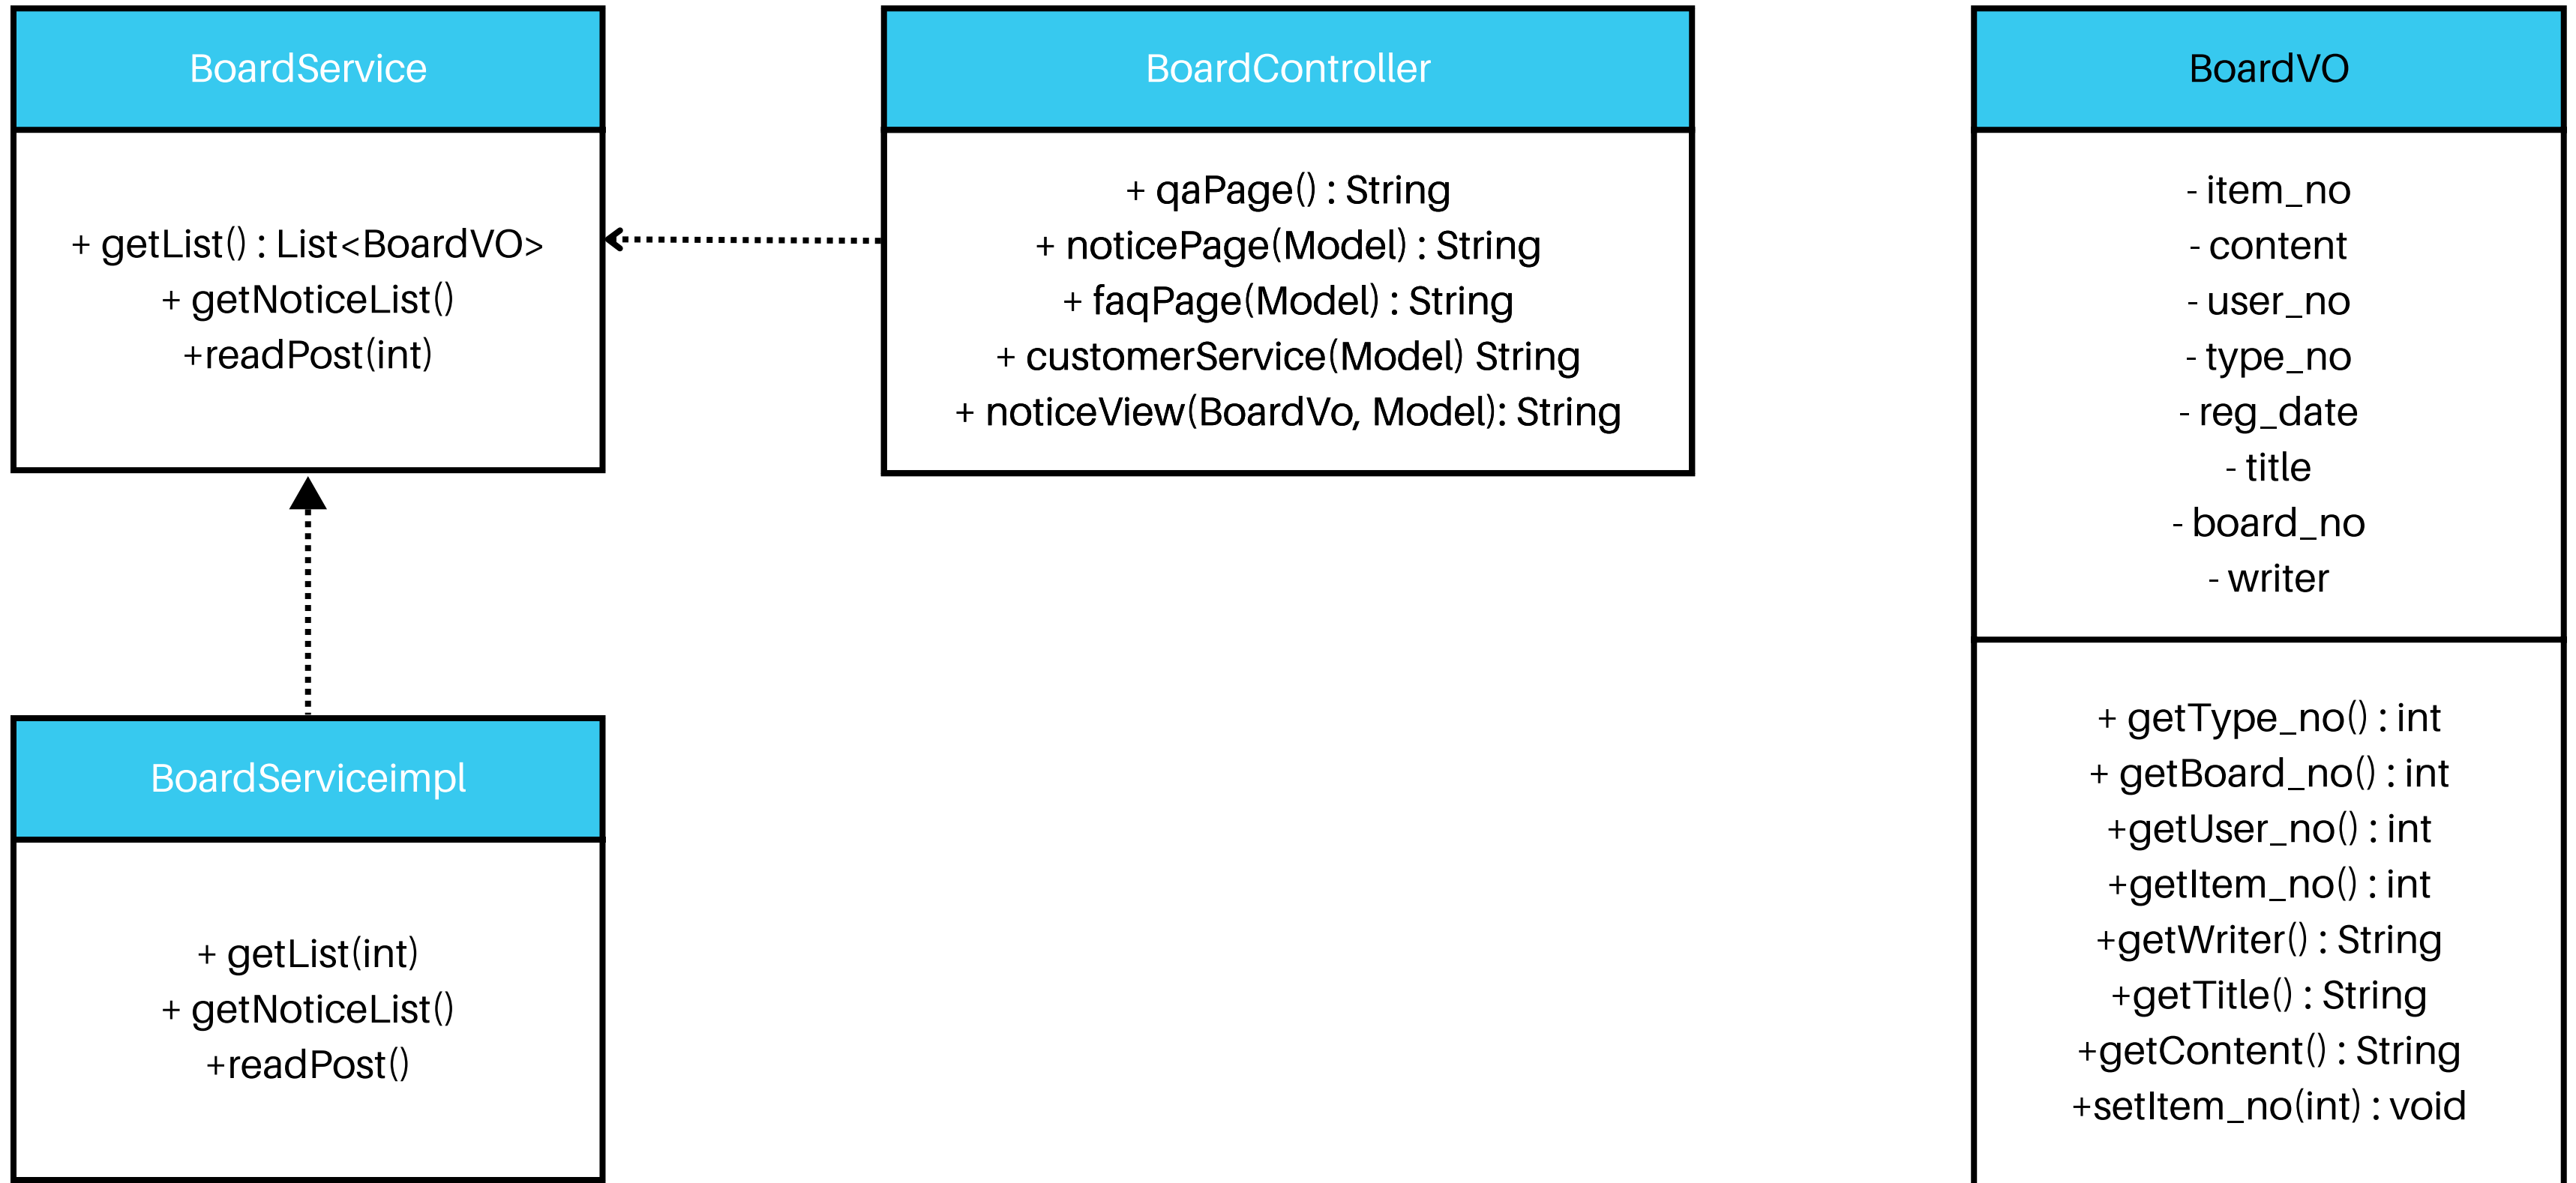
BoardService

+ getList() : List<BoardVO>
+ getNoticeList()
+readPost(int)

BoardController

+ qaPage() : String
+ noticePage(Model) : String
+ faqPage(Model) : String
+ customerService(Model) String
+ noticeView(BoardVo, Model): String

BoardVO

- item_no
- content
- user_no
- type_no
- reg_date
- title
- board_no
- writer

+ getType_no() : int
+ getBoard_no() : int
+getUser_no() : int
+getItem_no() : int
+getWriter() : String
+getTitle() : String
+getContent() : String
+setItem_no(int) : void

BoardServiceimpl

+ getList(int)
+ getNoticeList()
+readPost()